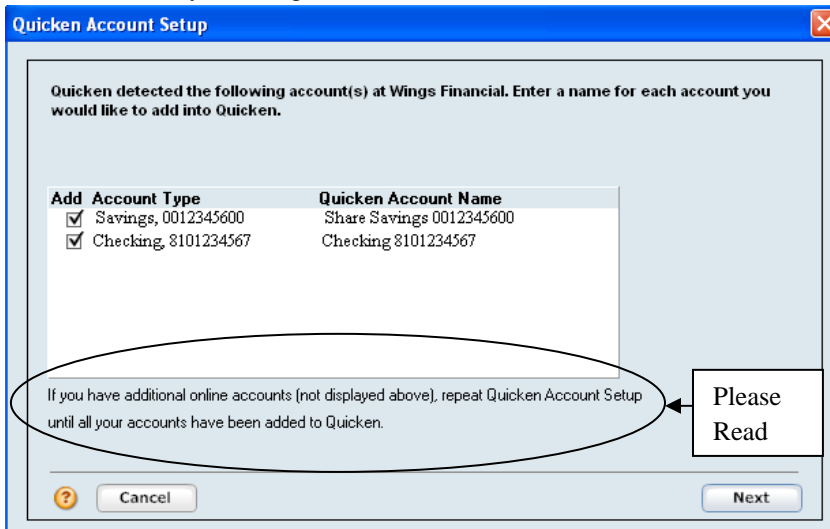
Quicken Account Setup

Quicken detected the following account(s) at Wings Financial. Enter a name for each account you would like to add into Quicken.

| Add | Account Type | Quicken Account Name |
|---|---|---|
| ☑ | Savings, 0012345600 | Share Savings 0012345600 |
| ☑ | Checking, 8101234567 | Checking 8101234567 |

If you have additional online accounts (not displayed above), repeat Quicken Account Setup until all your accounts have been added to Quicken.

Please Read

Cancel

Next